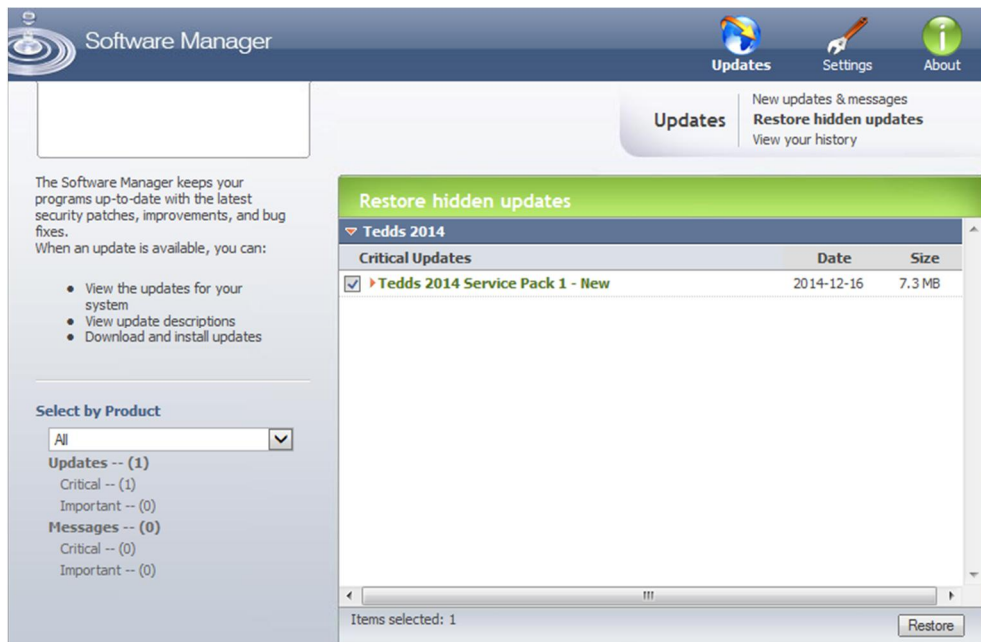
Software Manager

Updates Settings About

Updates
New updates & messages
Restore hidden updates
View your history

The Software Manager keeps your programs up-to-date with the latest security patches, improvements, and bug fixes.
When an update is available, you can:

- View the updates for your system
- View update descriptions
- Download and install updates

Select by Product
All
Updates -- (1)
Critical -- (1)
Important -- (0)
Messages -- (0)
Critical -- (0)
Important -- (0)

Restore hidden updates

Tedds 2014

| Critical Updates | Date | Size |
|---|---|---|
| Tedds 2014 Service Pack 1 - New | 2014-12-16 | 7.3 MB |

Items selected: 1

Restore